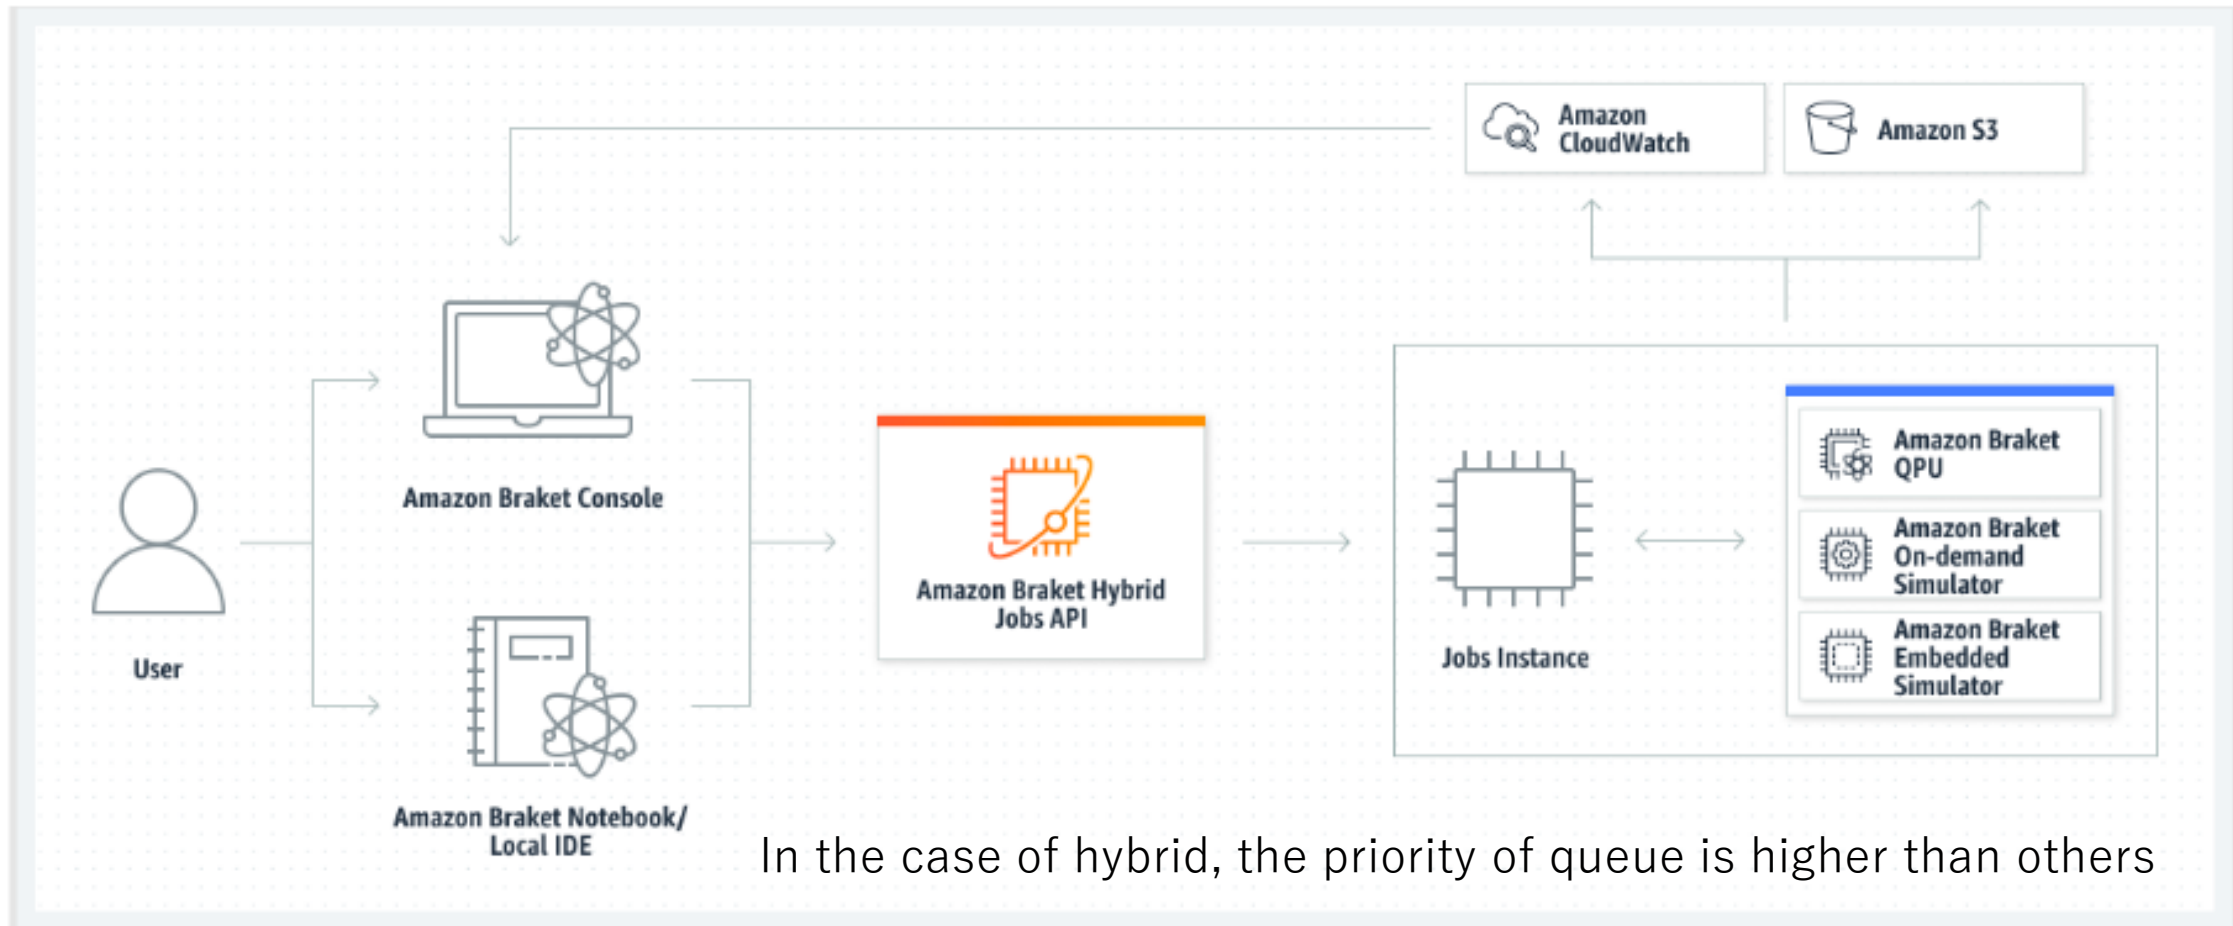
Amazon CloudWatch

Amazon S3

User

Amazon Braket Console

Amazon Braket Notebook/ Local IDE

Amazon Braket Hybrid Jobs API

Jobs Instance

Amazon Braket QPU

Amazon Braket On-demand Simulator

Amazon Braket Embedded Simulator

In the case of hybrid, the priority of queue is higher than others